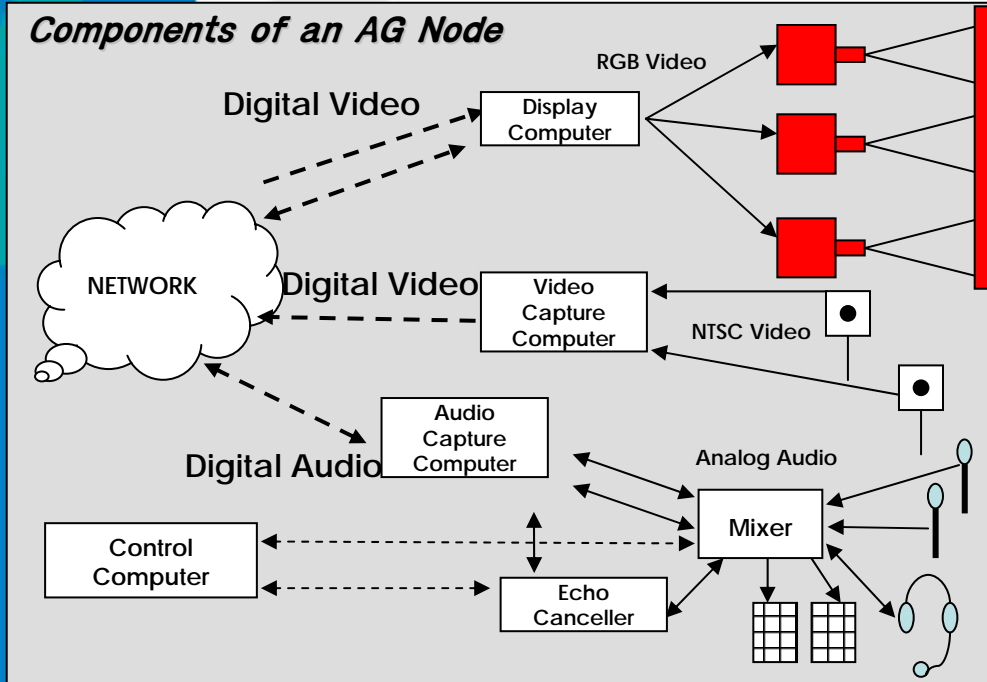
Components of an AG Node

RGB Video

Digital Video

Display Computer

NETWORK

Digital Video

Video Capture Computer

NTSC Video

Audio Capture Computer

Digital Audio

Analog Audio

Mixer

Control Computer

Echo Canceller